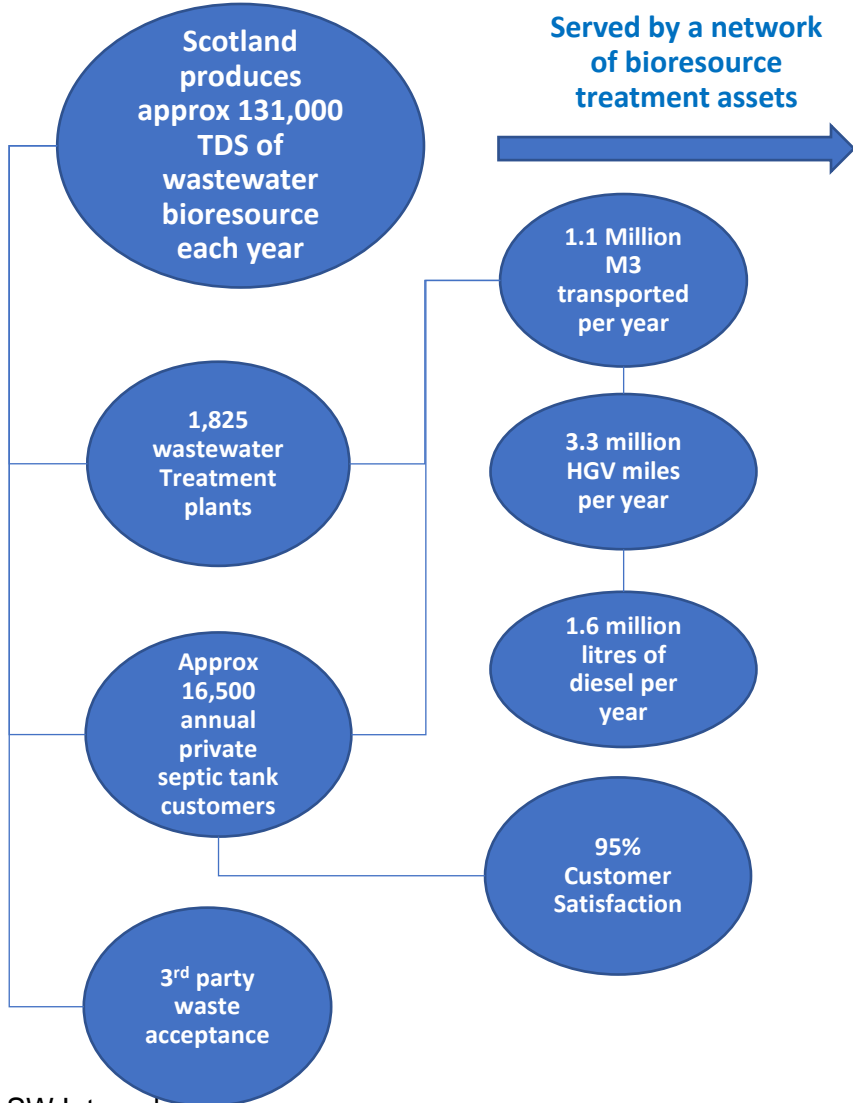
Scotland produces approx 131,000 TDS of wastewater bioresource each year

Served by a network of bioresource treatment assets

1.1 Million M3 transported per year

1,825 wastewater Treatment plants

3.3 million HGV miles per year

1.6 million litres of diesel per year

Approx 16,500 annual private septic tank customers

95% Customer Satisfaction

3$^{rd}$ party waste acceptance

SW Internal